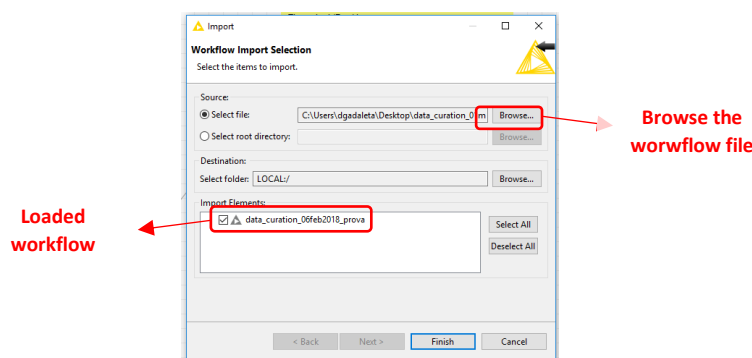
Import

Workflow Import Selection

Select the items to import.

Source:

Select file: C:\Users\dgadaleta\Desktop\data_curation_0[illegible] Browse...

Select root directory: Browse...

Destination:

Select folder: LOCAL:/ Browse...

Import Elements:

data_curation_06feb2018_prova

Select All

Deselect All

< Back Next > Finish Cancel

Browse the worwflow file

Loaded workflow